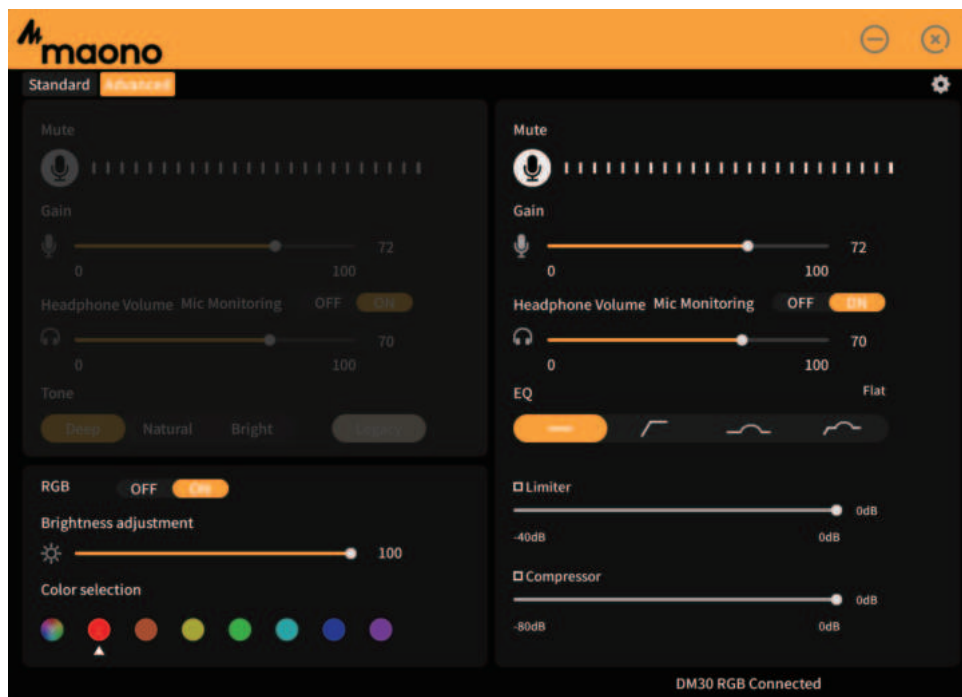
maono

Standard Advanced

Mute

Gain

72

0 100

Headphone Volume Mic Monitoring OFF ON

70

0 100

Tone

Deep Natural Bright Legacy

RGB OFF ON

Brightness adjustment

100

Color selection

Mute

Gain

72

0 100

Headphone Volume Mic Monitoring OFF ON

70

0 100

EQ Flat

Limiter

0dB

-40dB 0dB

Compressor

0dB

-80dB 0dB

DM30 RGB Connected